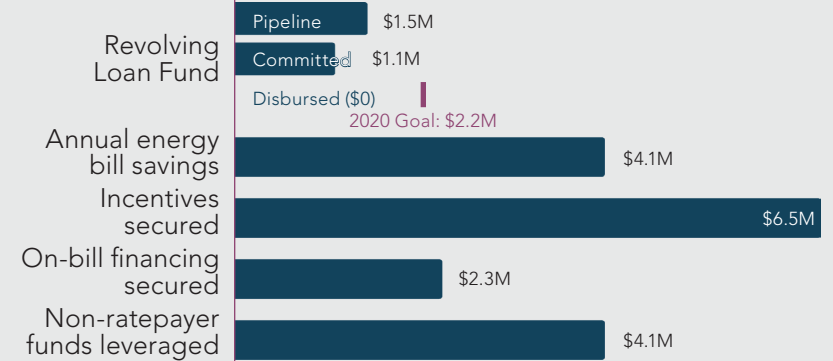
Revolving Loan Fund

Pipeline $1.5M

Committed $1.1M

Disbursed ($0)

2020 Goal: $2.2M

Annual energy bill savings $4.1M

Incentives secured $6.5M

On-bill financing secured $2.3M

Non-ratepayer funds leveraged $4.1M